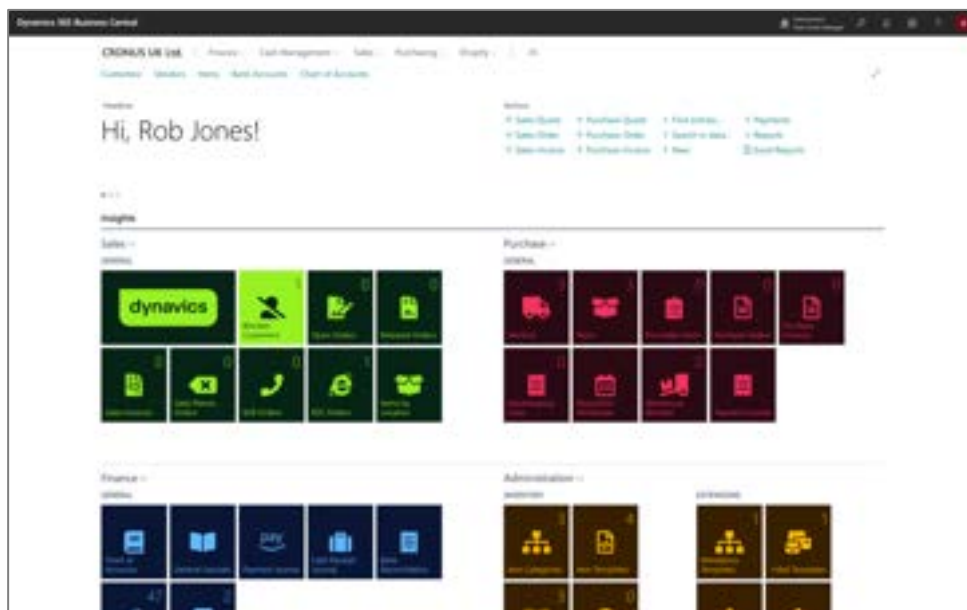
Dynamics 365 Business Central

CRONUS UK Ltd. | Finance | Cash Management | Sales | Purchasing | Shopify | ... | All

Customers Vendors Items Bank Accounts Chart of Accounts

Headline

Hi, Rob Jones!

Actions

+ Sales Quote + Purchase Quote + Find entries... + Payments
+ Sales Order + Purchase Order + Search in data + Reports
+ Sales Invoice + Purchase Invoice + New Excel Reports

Insights

Sales
GENERAL

dynavics

1 Blocked Customers
0 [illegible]
0 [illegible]
0 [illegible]
0 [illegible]
0 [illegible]
0 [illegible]
1 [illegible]

Purchase
GENERAL

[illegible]

Finance
GENERAL

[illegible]

Administration
INVENTORY

EXTENSIONS

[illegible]